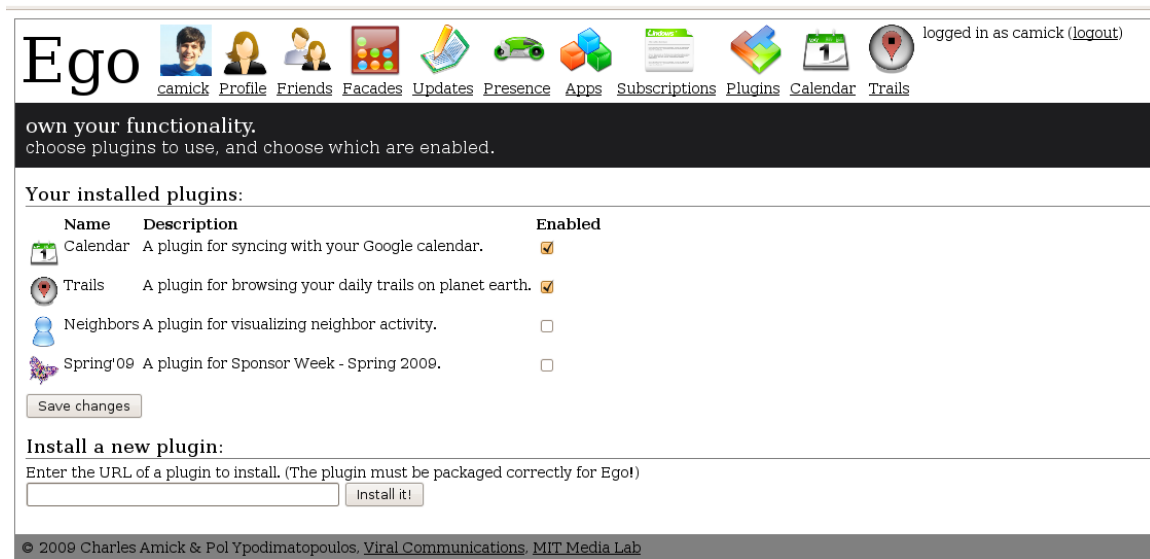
Ego

camick Profile Friends Facades Updates Presence Apps Subscriptions Plugins Calendar Trails

logged in as camick (logout)

own your functionality.
choose plugins to use, and choose which are enabled.

Your installed plugins:

| Name | Description | Enabled |
|---|---|---|
| Calendar | A plugin for syncing with your Google calendar. | ☑ |
| Trails | A plugin for browsing your daily trails on planet earth. | ☑ |
| Neighbors | A plugin for visualizing neighbor activity. | ☐ |
| Spring'09 | A plugin for Sponsor Week - Spring 2009. | ☐ |

Save changes

Install a new plugin:

Enter the URL of a plugin to install. (The plugin must be packaged correctly for Ego!)

Install it!

© 2009 Charles Amick & Pol Ypodimatopoulos, Viral Communications, MIT Media Lab